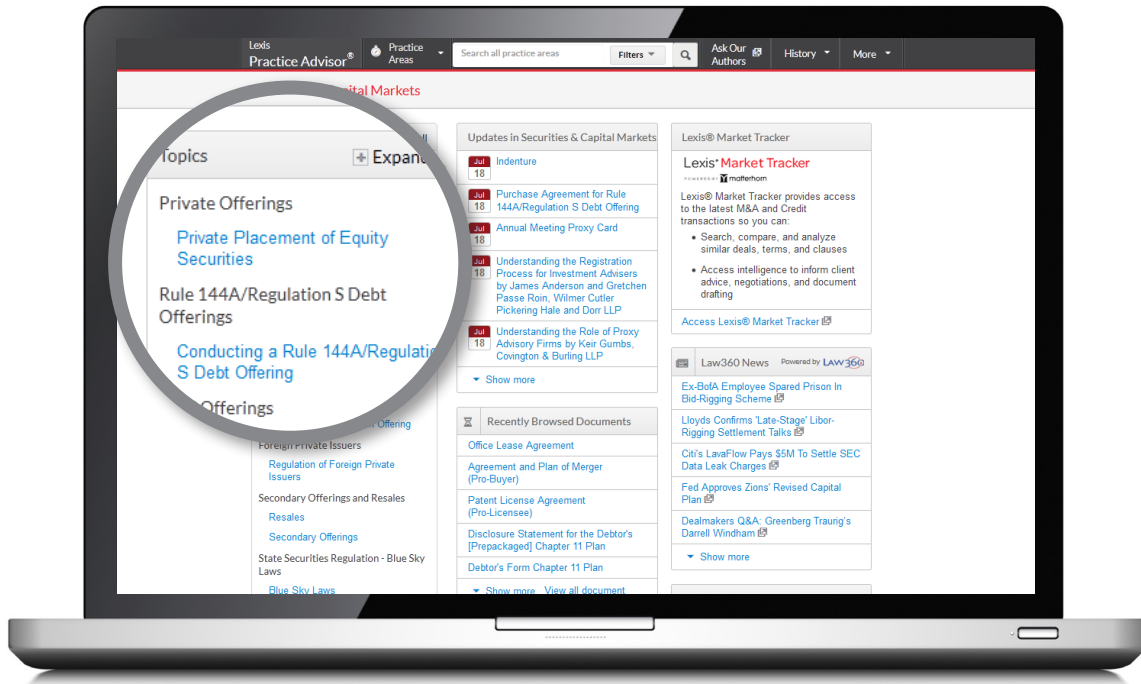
Lexis Practice Advisor®

Practice Areas

Search all practice areas

Filters

Ask Our Authors

History

More

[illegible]pital Markets

Topics

Expand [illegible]ll

Private Offerings

Private Placement of Equity Securities

Rule 144A/Regulation S Debt Offerings

Conducting a Rule 144A/Regulati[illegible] S Debt Offering

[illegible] Offerings

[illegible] Offering

Foreign Private Issuers

Regulation of Foreign Private Issuers

Secondary Offerings and Resales

Resales

Secondary Offerings

State Securities Regulation - Blue Sky Laws

Blue Sky Laws

Updates in Securities & Capital Markets

Jul 18 Indenture

Jul 18 Purchase Agreement for Rule 144A/Regulation S Debt Offering

Jul 18 Annual Meeting Proxy Card

Jul 18 Understanding the Registration Process for Investment Advisers by James Anderson and Gretchen Passe Roin, Wilmer Cutler Pickering Hale and Dorr LLP

Jul 18 Understanding the Role of Proxy Advisory Firms by Keir Gumbs, Covington & Burling LLP

Show more

Recently Browsed Documents

Office Lease Agreement

Agreement and Plan of Merger (Pro-Buyer)

Patent License Agreement (Pro-Licensee)

Disclosure Statement for the Debtor's [Prepackaged] Chapter 11 Plan

Debtor's Form Chapter 11 Plan

Show more View all document

Lexis® Market Tracker

Lexis® Market Tracker

POWERED BY matterhorn

Lexis® Market Tracker provides access to the latest M&A and Credit transactions so you can:

• Search, compare, and analyze similar deals, terms, and clauses

• Access intelligence to inform client advice, negotiations, and document drafting

Access Lexis® Market Tracker

Law360 News Powered by LAW360

Ex-BofA Employee Spared Prison In Bid-Rigging Scheme

Lloyds Confirms 'Late-Stage' Libor-Rigging Settlement Talks

Citi's LavaFlow Pays $5M To Settle SEC Data Leak Charges

Fed Approves Zions' Revised Capital Plan

Dealmakers Q&A: Greenberg Traurig's Darrell Windham

Show more